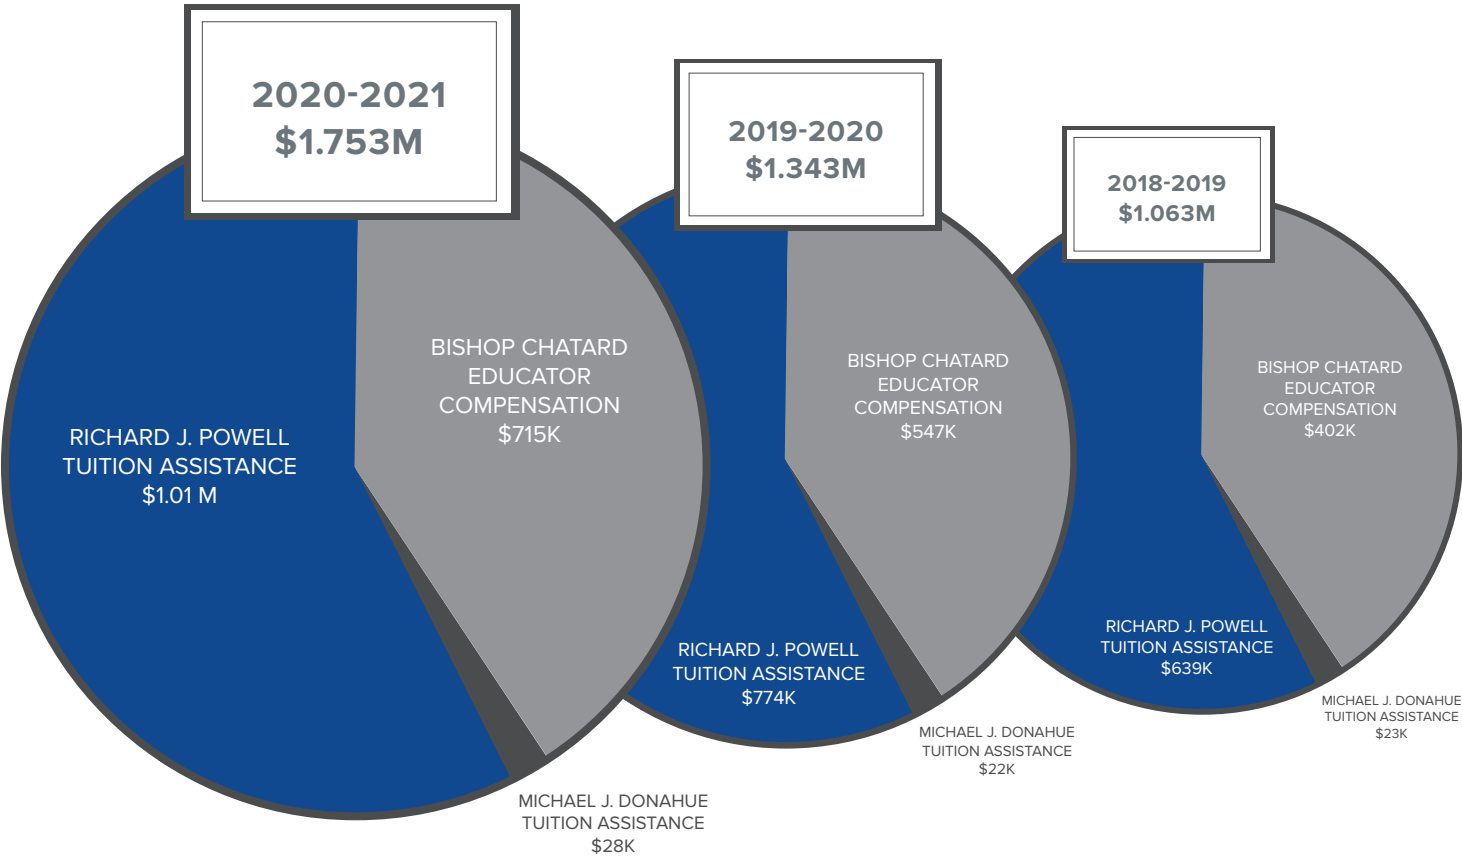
2020-2021
$1.753M

RICHARD J. POWELL
TUITION ASSISTANCE
$1.01 M

BISHOP CHATARD
EDUCATOR
COMPENSATION
$715K

MICHAEL J. DONAHUE
TUITION ASSISTANCE
$28K

2019-2020
$1.343M

BISHOP CHATARD
EDUCATOR
COMPENSATION
$547K

RICHARD J. POWELL
TUITION ASSISTANCE
$774K

MICHAEL J. DONAHUE
TUITION ASSISTANCE
$22K

2018-2019
$1.063M

BISHOP CHATARD
EDUCATOR
COMPENSATION
$402K

RICHARD J. POWELL
TUITION ASSISTANCE
$639K

MICHAEL J. DONAHUE
TUITION ASSISTANCE
$23K